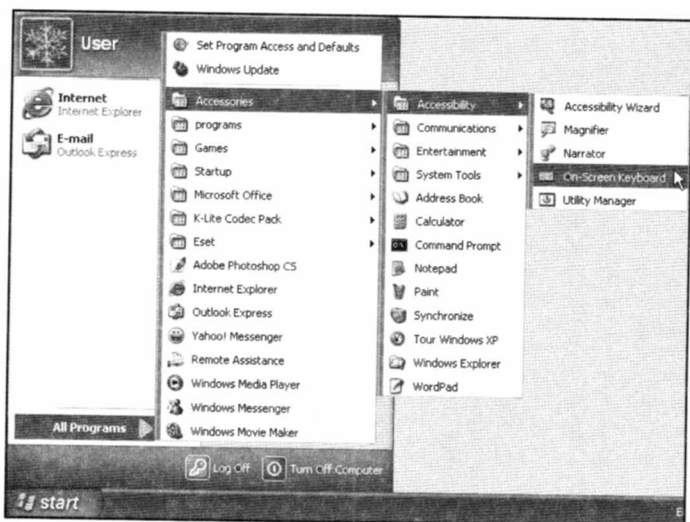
User

Internet
Internet Explorer

E-mail
Outlook Express

All Programs

Set Program Access and Defaults
Windows Update
Accessories
programs
Games
Startup
Microsoft Office
K-Lite Codec Pack
Eset
Adobe Photoshop CS
Internet Explorer
Outlook Express
Yahoo! Messenger
Remote Assistance
Windows Media Player
Windows Messenger
Windows Movie Maker

Accessibility
Communications
Entertainment
System Tools
Address Book
Calculator
Command Prompt
Notepad
Paint
Synchronize
Tour Windows XP
Windows Explorer
WordPad

Accessibility Wizard
Magnifier
Narrator
On-Screen Keyboard
Utility Manager

Log Off
Turn Off Computer

start